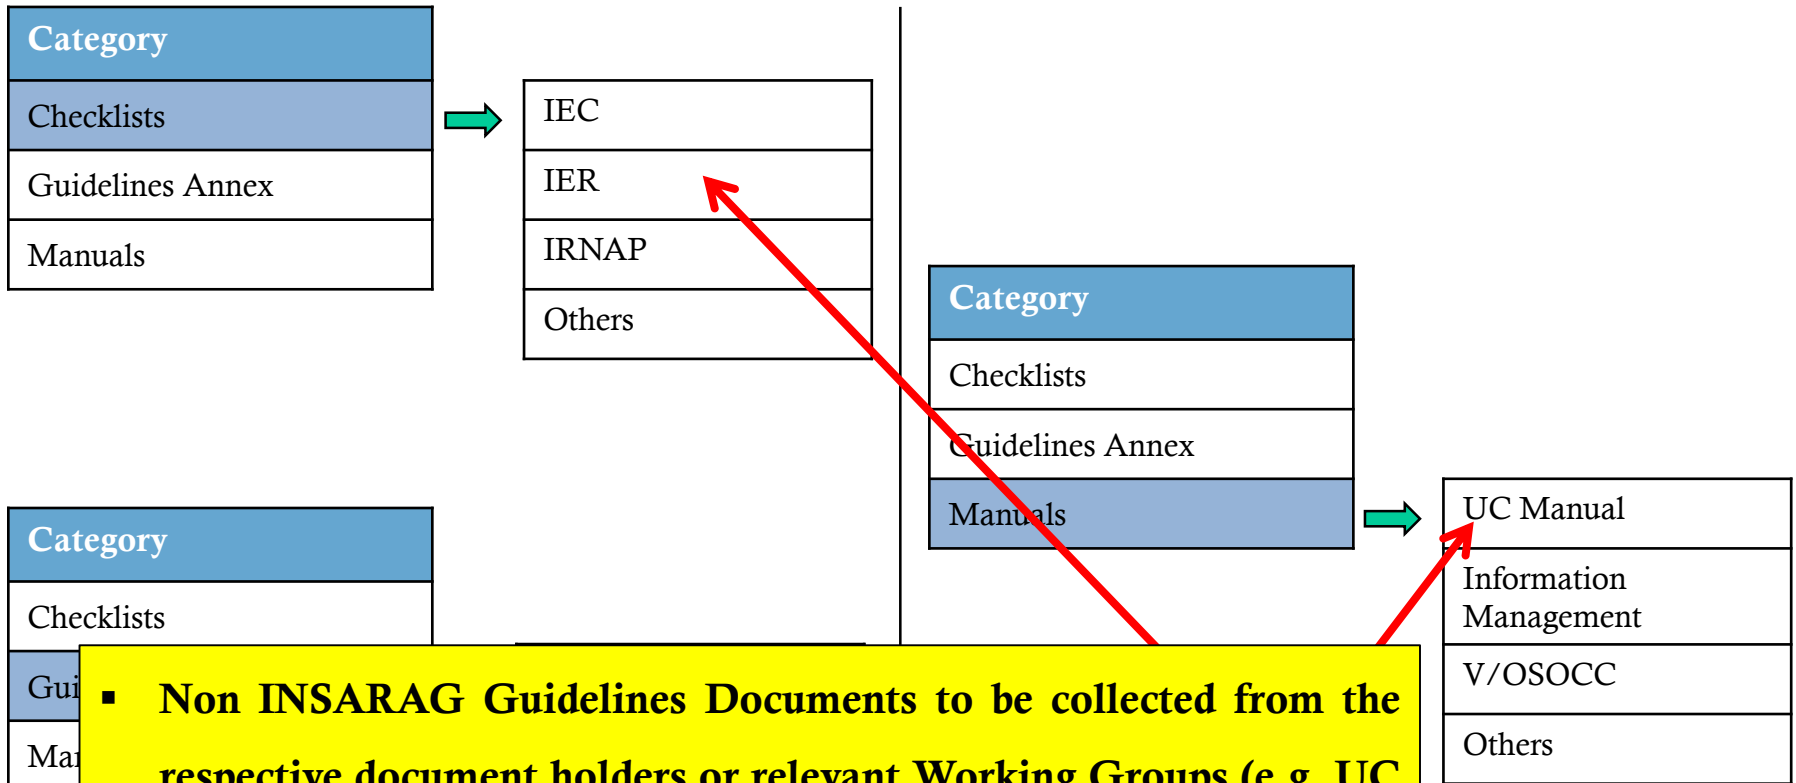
| Category |
|---|
| Checklists |
| Guidelines Annex |
| Manuals |

| IEC |
|---|
| IER |
| IRNAP |
| Others |

| Category |
|---|
| Checklists |
| Guidelines Annex |
| Manuals |

| UC Manual |
|---|
| Information Management |
| V/OSOCC |
| Others |

| Category |
|---|
| Checklists |
| Gui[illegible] |
| Ma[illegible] |

▪ Non INSARAG Guidelines Documents to be collected from the respective document holders or relevant Working Groups (e.g. UC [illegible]